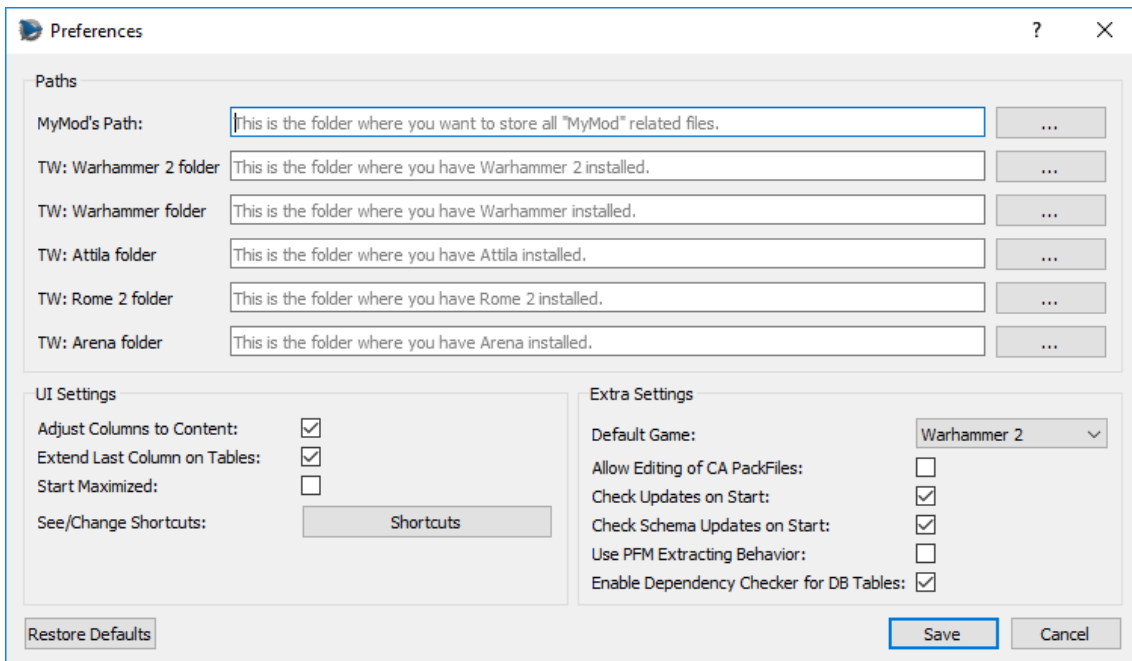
Preferences

?

Paths

MyMod's Path: This is the folder where you want to store all "MyMod" related files. ...

TW: Warhammer 2 folder This is the folder where you have Warhammer 2 installed. ...

TW: Warhammer folder This is the folder where you have Warhammer installed. ...

TW: Attila folder This is the folder where you have Attila installed. ...

TW: Rome 2 folder This is the folder where you have Rome 2 installed. ...

TW: Arena folder This is the folder where you have Arena installed. ...

UI Settings

Adjust Columns to Content:

Extend Last Column on Tables:

Start Maximized:

See/Change Shortcuts: Shortcuts

Extra Settings

Default Game: Warhammer 2

Allow Editing of CA PackFiles:

Check Updates on Start:

Check Schema Updates on Start:

Use PFM Extracting Behavior:

Enable Dependency Checker for DB Tables:

Restore Defaults

Save

Cancel